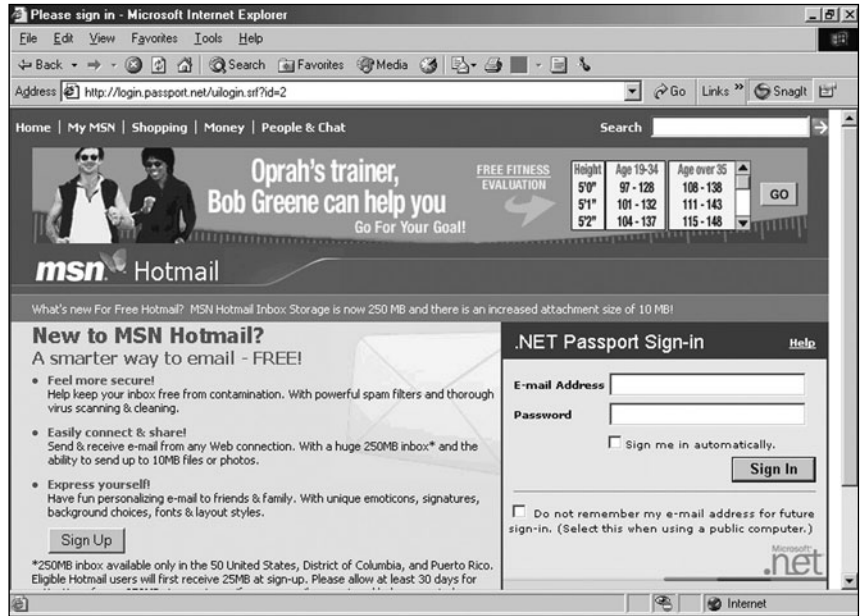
Please sign in - Microsoft Internet Explorer

File Edit View Favorites Tools Help

Back Search Favorites Media

Address http://login.passport.net/uilogin.srf?id=2

Go Links » SnagIt

Home | My MSN | Shopping | Money | People & Chat

Search

Oprah's trainer, Bob Greene can help you

Go For Your Goal!

FREE FITNESS EVALUATION

| Height | Age 19-34 | Age over 35 |
|---|---|---|
| 5'0" | 97 - 128 | 108 - 138 |
| 5'1" | 101 - 132 | 111 - 143 |
| 5'2" | 104 - 137 | 115 - 148 |

GO

msn Hotmail

What's new For Free Hotmail? MSN Hotmail Inbox Storage is now 250 MB and there is an increased attachment size of 10 MB!

New to MSN Hotmail?

A smarter way to email - FREE!

• Feel more secure!
Help keep your inbox free from contamination. With powerful spam filters and thorough virus scanning & cleaning.

• Easily connect & share!
Send & receive e-mail from any Web connection. With a huge 250MB inbox* and the ability to send up to 10MB files or photos.

• Express yourself!
Have fun personalizing e-mail to friends & family. With unique emoticons, signatures, background choices, fonts & layout styles.

Sign Up

*250MB inbox available only in the 50 United States, District of Columbia, and Puerto Rico. Eligible Hotmail users will first receive 25MB at sign-up. Please allow at least 30 days for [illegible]

.NET Passport Sign-in

Help

E-mail Address

Password

Sign me in automatically.

Sign In

Do not remember my e-mail address for future sign-in. (Select this when using a public computer.)

Microsoft .net

Internet